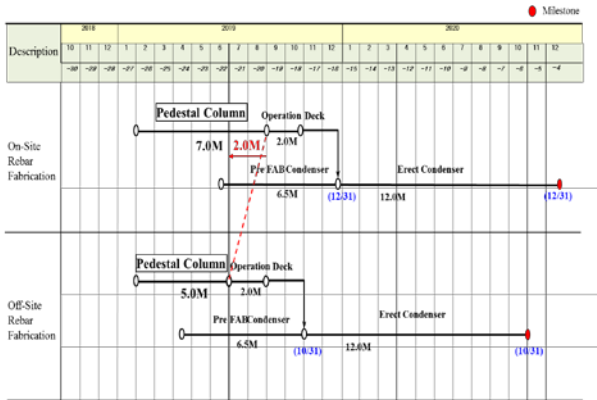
Milestone

| Description | 2018 | | | 2019 | | | | | | | | | | | | 2020 | | | | | | | | | | | |
|---|---|---|---|---|---|---|---|---|---|---|---|---|---|---|---|---|---|---|---|---|---|---|---|---|---|---|---|
| | 10 | 11 | 12 | 1 | 2 | 3 | 4 | 5 | 6 | 7 | 8 | 9 | 10 | 11 | 12 | 1 | 2 | 3 | 4 | 5 | 6 | 7 | 8 | 9 | 10 | 11 | 12 |
| | -30 | -29 | -28 | -27 | -26 | -25 | -24 | -23 | -22 | -21 | -20 | -19 | -18 | -17 | -16 | -15 | -14 | -13 | -12 | -11 | -10 | -9 | -8 | -7 | -6 | -5 | -4 |

On-Site Rebar Fabrication

Pedestal Column
7.0M
2.0M
Operation Deck
2.0M
Pre FAB Condenser
6.5M
(12/31)
Erect Condenser
12.0M
(12/31)

Off-Site Rebar Fabrication

Pedestal Column
5.0M
Operation Deck
2.0M
Pre FAB Condenser
6.5M
(10/31)
Erect Condenser
12.0M
(10/31)